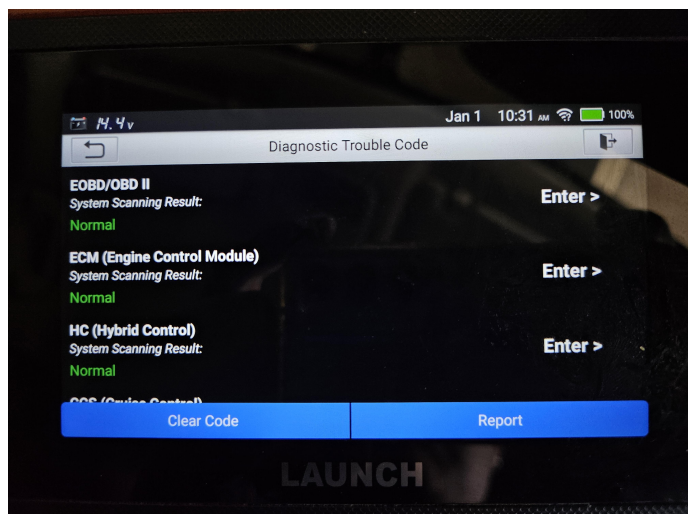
14.4v Jan 1 10:31 AM 100%

Diagnostic Trouble Code

EOBD/OBD II
System Scanning Result:
Normal
Enter >

ECM (Engine Control Module)
System Scanning Result:
Normal
Enter >

HC (Hybrid Control)
System Scanning Result:
Normal
Enter >

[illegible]

Clear Code
Report

LAUNCH